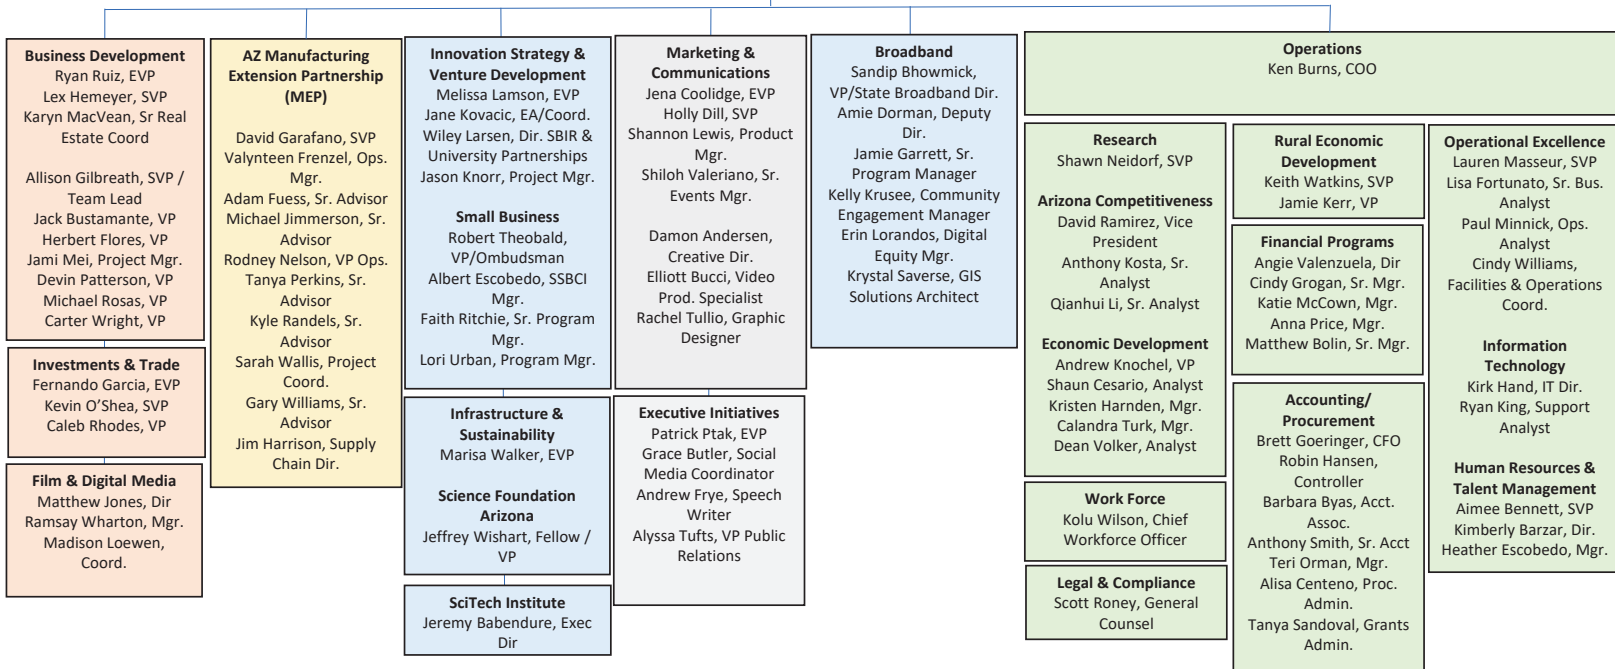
**Business Development**
Ryan Ruiz, EVP
Lex Hemeyer, SVP
Karyn MacVean, Sr Real Estate Coord

Allison Gilbreath, SVP / Team Lead
Jack Bustamante, VP
Herbert Flores, VP
Jami Mei, Project Mgr.
Devin Patterson, VP
Michael Rosas, VP
Carter Wright, VP

**Investments & Trade**
Fernando Garcia, EVP
Kevin O'Shea, SVP
Caleb Rhodes, VP

**Film & Digital Media**
Matthew Jones, Dir
Ramsay Wharton, Mgr.
Madison Loewen, Coord.

**AZ Manufacturing Extension Partnership (MEP)**

David Garafano, SVP
Valynteen Frenzel, Ops. Mgr.
Adam Fuess, Sr. Advisor
Michael Jimmerson, Sr. Advisor
Rodney Nelson, VP Ops.
Tanya Perkins, Sr. Advisor
Kyle Randels, Sr. Advisor
Sarah Wallis, Project Coord.
Gary Williams, Sr. Advisor
Jim Harrison, Supply Chain Dir.

**Innovation Strategy & Venture Development**
Melissa Lamson, EVP
Jane Kovacic, EA/Coord.
Wiley Larsen, Dir. SBIR & University Partnerships
Jason Knorr, Project Mgr.

**Small Business**
Robert Theobald, VP/Ombudsman
Albert Escobedo, SSBCI Mgr.
Faith Ritchie, Sr. Program Mgr.
Lori Urban, Program Mgr.

**Infrastructure & Sustainability**
Marisa Walker, EVP

**Science Foundation Arizona**
Jeffrey Wishart, Fellow / VP

**SciTech Institute**
Jeremy Babendure, Exec Dir

**Marketing & Communications**
Jena Coolidge, EVP
Holly Dill, SVP
Shannon Lewis, Product Mgr.
Shiloh Valeriano, Sr. Events Mgr.

Damon Andersen, Creative Dir.
Elliott Bucci, Video Prod. Specialist
Rachel Tullio, Graphic Designer

**Executive Initiatives**
Patrick Ptak, EVP
Grace Butler, Social Media Coordinator
Andrew Frye, Speech Writer
Alyssa Tufts, VP Public Relations

**Broadband**
Sandip Bhowmick, VP/State Broadband Dir.
Amie Dorman, Deputy Dir.
Jamie Garrett, Sr. Program Manager
Kelly Krusee, Community Engagement Manager
Erin Lorandos, Digital Equity Mgr.
Krystal Saverse, GIS Solutions Architect

**Operations**
Ken Burns, COO

**Research**
Shawn Neidorf, SVP

**Arizona Competitiveness**
David Ramirez, Vice President
Anthony Kosta, Sr. Analyst
Qianhui Li, Sr. Analyst

**Economic Development**
Andrew Knochel, VP
Shaun Cesario, Analyst
Kristen Harnden, Mgr.
Calandra Turk, Mgr.
Dean Volker, Analyst

**Work Force**
Kolu Wilson, Chief Workforce Officer

**Legal & Compliance**
Scott Roney, General Counsel

**Rural Economic Development**
Keith Watkins, SVP
Jamie Kerr, VP

**Financial Programs**
Angie Valenzuela, Dir
Cindy Grogan, Sr. Mgr.
Katie McCown, Mgr.
Anna Price, Mgr.
Matthew Bolin, Sr. Mgr.

**Accounting/ Procurement**
Brett Goeringer, CFO
Robin Hansen, Controller
Barbara Byas, Acct. Assoc.
Anthony Smith, Sr. Acct
Teri Orman, Mgr.
Alisa Centeno, Proc. Admin.
Tanya Sandoval, Grants Admin.

**Operational Excellence**
Lauren Masseur, SVP
Lisa Fortunato, Sr. Bus. Analyst
Paul Minnick, Ops. Analyst
Cindy Williams, Facilities & Operations Coord.

**Information Technology**
Kirk Hand, IT Dir.
Ryan King, Support Analyst

**Human Resources & Talent Management**
Aimee Bennett, SVP
Kimberly Barzar, Dir.
Heather Escobedo, Mgr.